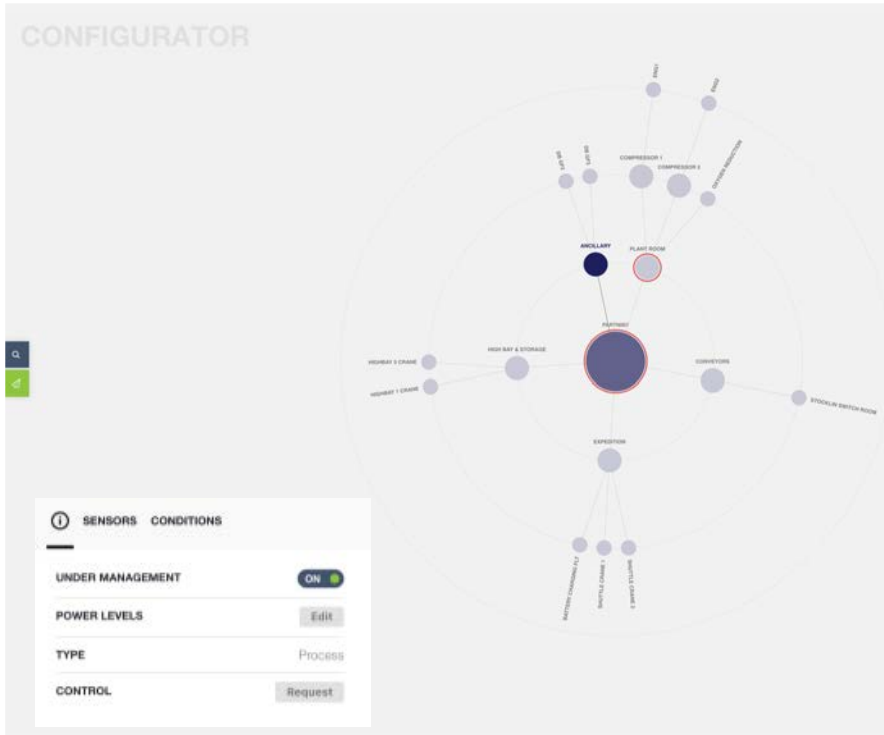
CONFIGURATOR

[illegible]
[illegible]
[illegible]
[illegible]
COMPRESSOR 1
COMPRESSOR 2
OXYGEN REDUCTION
ANCILLARY
PLANT ROOM
PARTNER
HIGHWAY 2 CRANE
HIGH BAY & STORAGE
HIGHWAY 1 CRANE
CONVEYORS
STOCKLIN SWITCH ROOM
EXPEDITION
BATTERY CHARGING FLT
SHUTTLE CRANE 1
SHUTTLE CRANE 2

SENSORS CONDITIONS

UNDER MANAGEMENT ON
POWER LEVELS Edit
TYPE Process
CONTROL Request